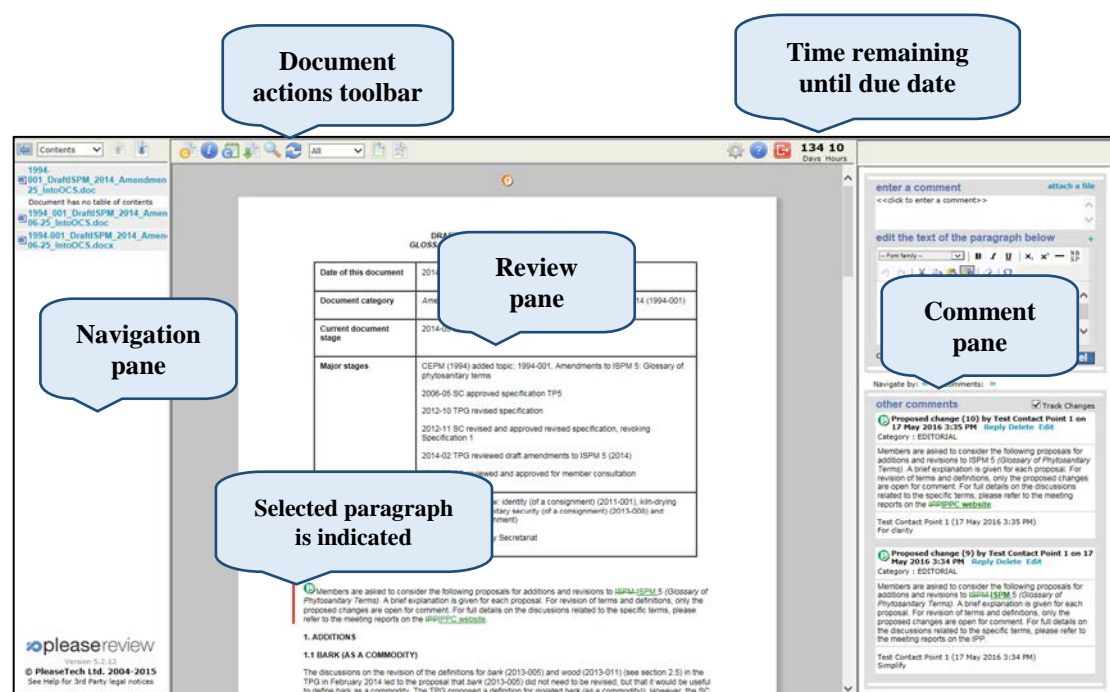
Document actions toolbar

Time remaining until due date

Contents

1994-001_DraftISPM_2014_Amendments_IntoOCS.doc
Document has no table of contents
1994_001_DraftISPM_2014_Amen 06-25_IntoOCS.doc
1994-001_DraftISPM_2014_Amen 06-25_IntoOCS.docx

All

134 10
Days Hours

DRA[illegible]
GLOSS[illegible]

Review pane

| Date of this document | 2014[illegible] |
|---|---|
| Document category | Amen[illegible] 14 (1994-001) |
| Current document stage | 2014-0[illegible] |
| Major stages | CEPM (1994) added topic: 1994-001, Amendments to ISPM 5: Glossary of phytosanitary terms<br>2006-05 SC approved specification TP5<br>2012-10 TPG revised specification<br>2012-11 SC revised and approved revised specification, revoking Specification 1<br>2014-02 TPG reviewed draft amendments to ISPM 5 (2014)<br>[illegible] reviewed and approved for member consultation |
| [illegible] | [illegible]: identity (of a consignment) (2011-001), kiln-drying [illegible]itary security (of a consignment) (2013-008) and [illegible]hment)<br>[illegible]y Secretariat |

Navigation pane

Selected paragraph is indicated

Members are asked to consider the following proposals for additions and revisions to ISPM ISPM 5 (Glossary of Phytosanitary Terms). A brief explanation is given for each proposal. For revision of terms and definitions, only the proposed changes are open for comment. For full details on the discussions related to the specific terms, please refer to the meeting reports on the IPPIPPC website.

1. ADDITIONS

1.1 BARK (AS A COMMODITY)

The discussions on the revision of the definitions for bark (2013-005) and wood (2013-011) (see section 2.5) in the TPG in February 2014 led to the proposal that bark (2013-005) did not need to be revised, but that it would be useful to define bark as a commodity. The TPG proposed a definition for isolated bark (as a commodity). However, the SC

pleasereview
Version 5.2.12
© PleaseTech Ltd. 2004-2015
See Help for 3rd Party legal notices

enter a comment
attach a file
<<click to enter a comment>>

edit the text of the paragraph below
--Font family--

Comment pane

Navigate by: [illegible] comments:

other comments
Track Changes

Proposed change (10) by Test Contact Point 1 on 17 May 2016 3:35 PM Reply Delete Edit
Category : EDITORIAL
Members are asked to consider the following proposals for additions and revisions to ISPM 5 (Glossary of Phytosanitary Terms). A brief explanation is given for each proposal. For revision of terms and definitions, only the proposed changes are open for comment. For full details on the discussions related to the specific terms, please refer to the meeting reports on the IPPIPPC website.
Test Contact Point 1 (17 May 2016 3:35 PM)
For clarity

Proposed change (9) by Test Contact Point 1 on 17 May 2016 3:34 PM Reply Delete Edit
Category : EDITORIAL
Members are asked to consider the following proposals for additions and revisions to ISPM ISPM 5 (Glossary of Phytosanitary Terms). A brief explanation is given for each proposal. For revision of terms and definitions, only the proposed changes are open for comment. For full details on the discussions related to the specific terms, please refer to the meeting reports on the IPP
Test Contact Point 1 (17 May 2016 3:34 PM)
Simplify